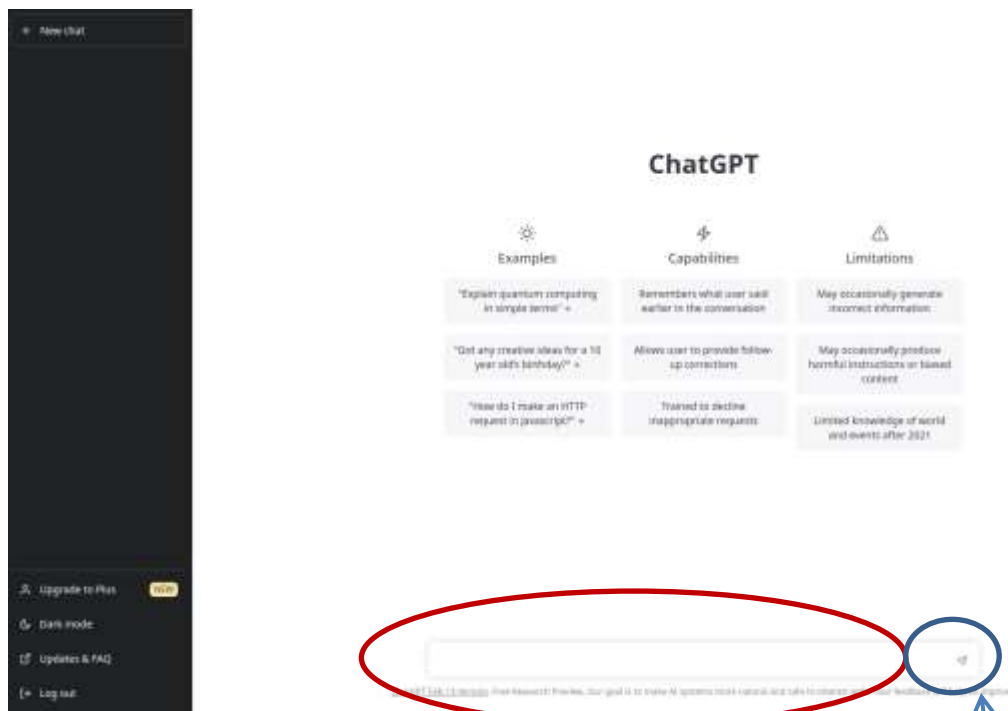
+ New chat

ChatGPT

Examples

"Explain quantum computing in simple terms" →

"Got any creative ideas for a 10 year old's birthday?" →

"How do I make an HTTP request in Javascript?" →

Capabilities

Remembers what user said earlier in the conversation

Allows user to provide follow-up corrections

Trained to decline inappropriate requests

Limitations

May occasionally generate incorrect information

May occasionally produce harmful instructions or biased content

Limited knowledge of world and events after 2021

Upgrade to Plus NEW

Dark mode

Updates & FAQ

Log out

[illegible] Free Research Preview. Our goal is to make AI systems more natural and safe to interact with. Your feedback will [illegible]